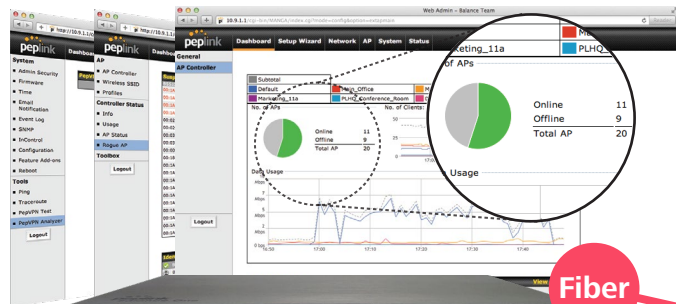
Web Admin - Balance Team

10.9.1.1

peplink

Dashboard Setup Wizard Network AP System Status

General
AP Controller

System
Admin Security
Firmware
Time
Email Notification
Event Log
SNMP
InControl
Configuration
Feature Add-ons
Reboot
Tools
Ping
Traceroute
PepVPN Test
PepVPN Analyzer
Logout

AP
AP Controller
Wireless SSID
Profiles
Controller Status
Info
Usage
AP Status
Rogue AP
Toolbox
Logout

Logout

Subtotal
Default
Main_Office
Marketing_11a
PLHQ_Conference_Room

No. of APs
Online 11
Offline 9
Total AP 20

No. of Clients:

Daily Usage

17:00 17:10 17:20 17:30 17:40

rketing_11a
PLHQ_

of APs

Online 11
Offline 9
Total AP 20

Usage

Fiber